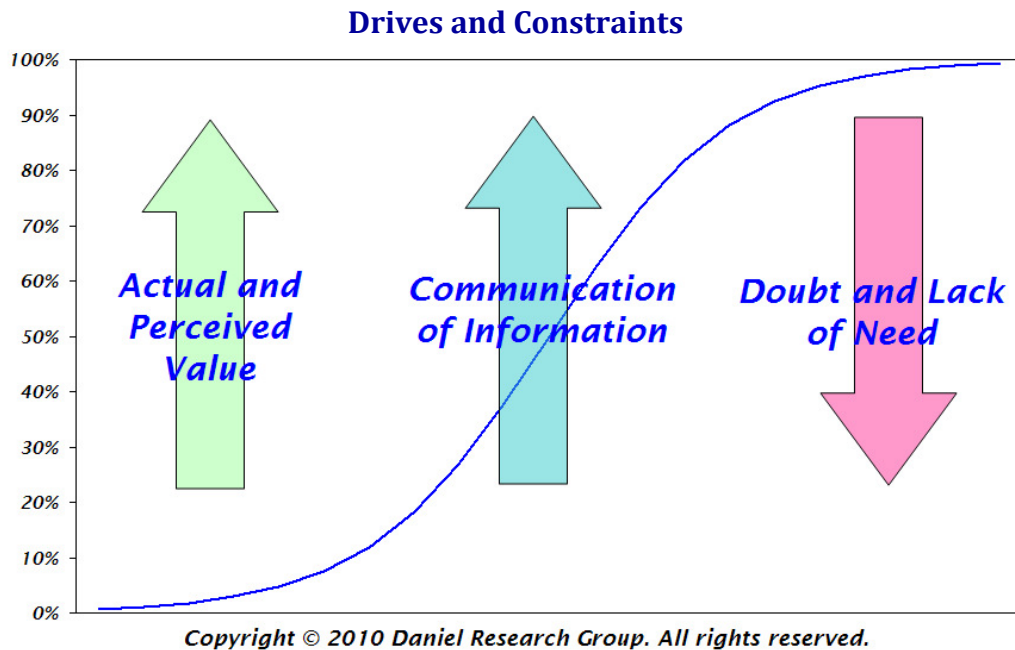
Drives and Constraints

100%
90%
80%
70%
60%
50%
40%
30%
20%
10%
0%

Actual and Perceived Value

Communication of Information

Doubt and Lack of Need

Copyright © 2010 Daniel Research Group. All rights reserved.